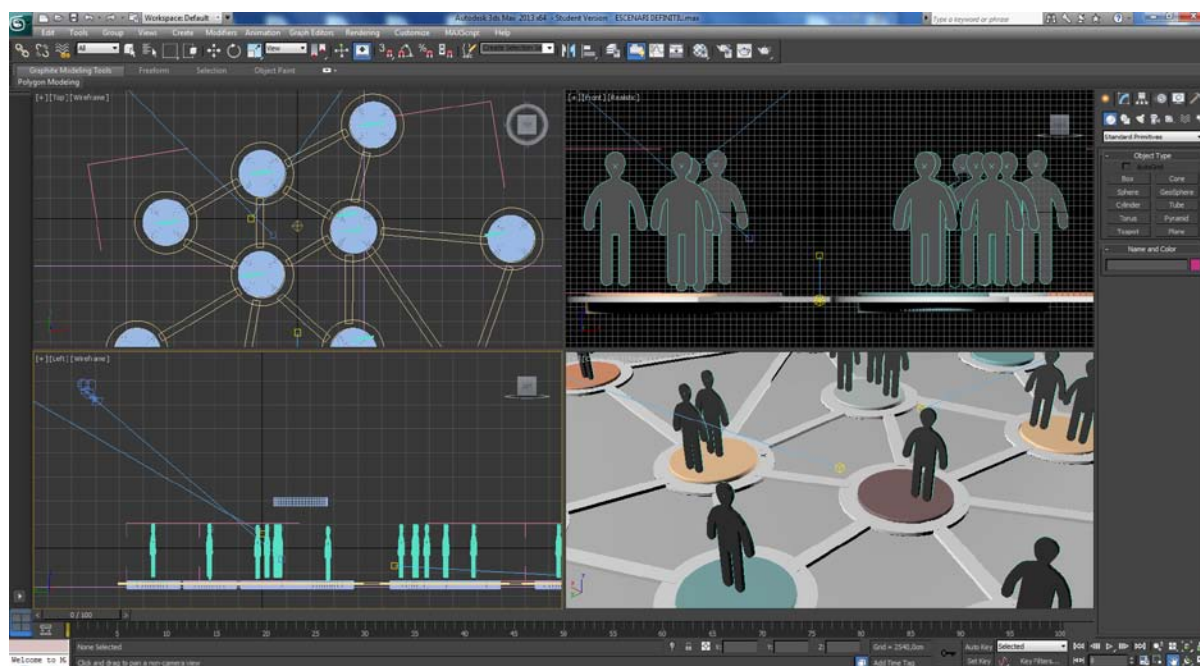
Workspace: Default
Autodesk 3ds Max 2013 x64 - Student Version ESCENARI DEFINITIU.max
Type a keyword or phrase
Edit Tools Group Views Create Modifiers Animation Graph Editors Rendering Customize MAXScript Help
All
View
Create Selection
Graphite Modeling Tools Freeform Selection Object Paint
Polygon Modeling
[+] [Top] [Wireframe]
[+] [Front] [Realistic]
[+] [Left] [Wireframe]
Standard Primitives
Object Type
AutoGrid
Box Cone
Sphere GeoSphere
Cylinder Tube
Torus Pyramid
Teapot Plane
Name and Color
0 / 100
0 5 10 15 20 25 30 35 40 45 50 55 60 65 70 75 80 85 90 95 100
Welcome to M
None Selected
Click and drag to pan a non-camera view
X: Y: Z:
Grid = 2540,0cm
Add Time Tag
Auto Key Selected
Set Key Key Filters...
0